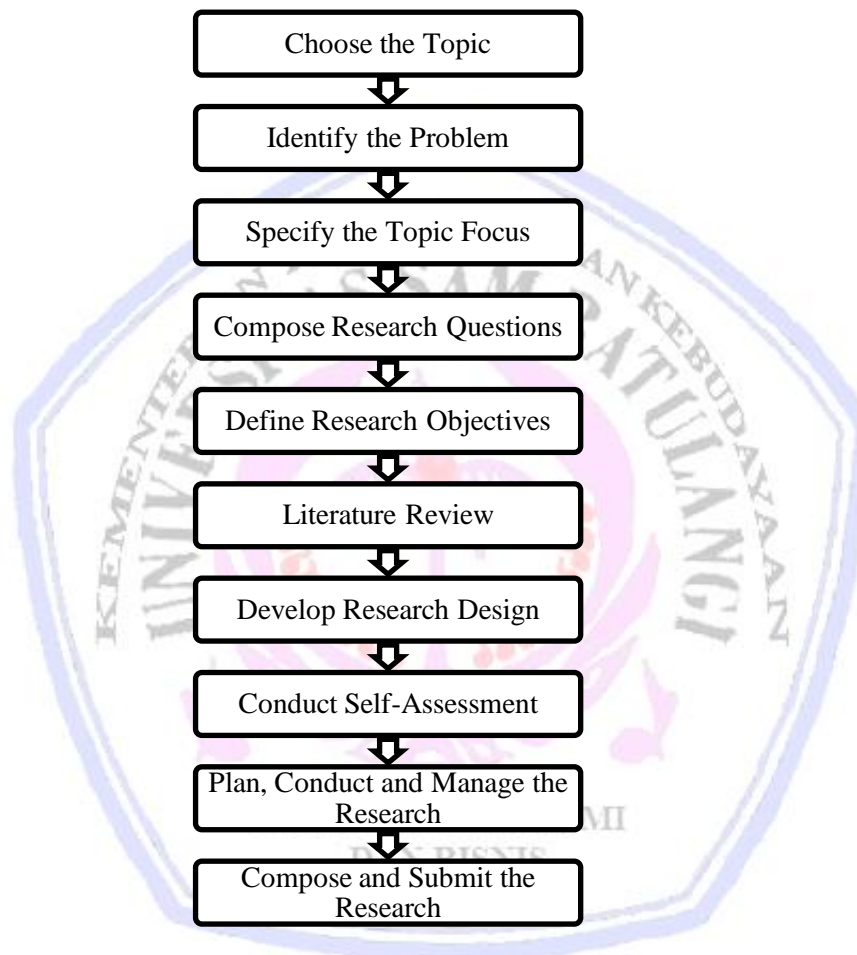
Choose the Topic

Identify the Problem

Specify the Topic Focus

Compose Research Questions

Define Research Objectives

Literature Review

Develop Research Design

Conduct Self-Assessment

Plan, Conduct and Manage the Research

Compose and Submit the Research

KEMENTERIAN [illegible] DAN KEBUDAYAAN UNIVERSITAS SAM RATULANGI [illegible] MI DAN BISNIS